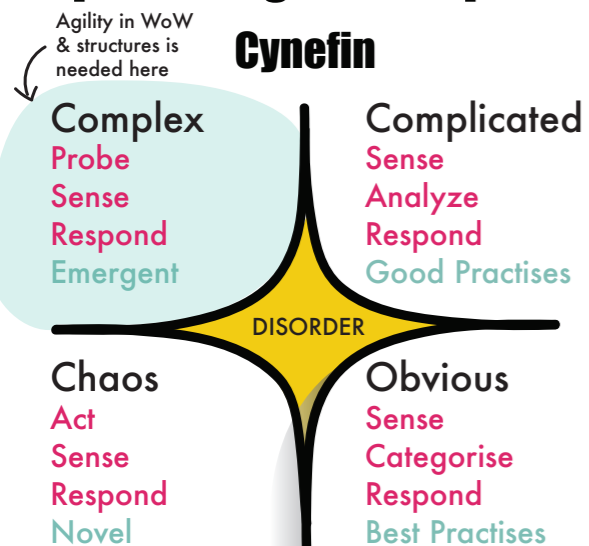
Agility in WoW & structures is needed here

Cynefin

Complex
Probe
Sense
Respond
Emergent

Complicated
Sense
Analyze
Respond
Good Practises

DISORDER

Chaos
Act
Sense
Respond
Novel

Obvious
Sense
Categorise
Respond
Best Practises